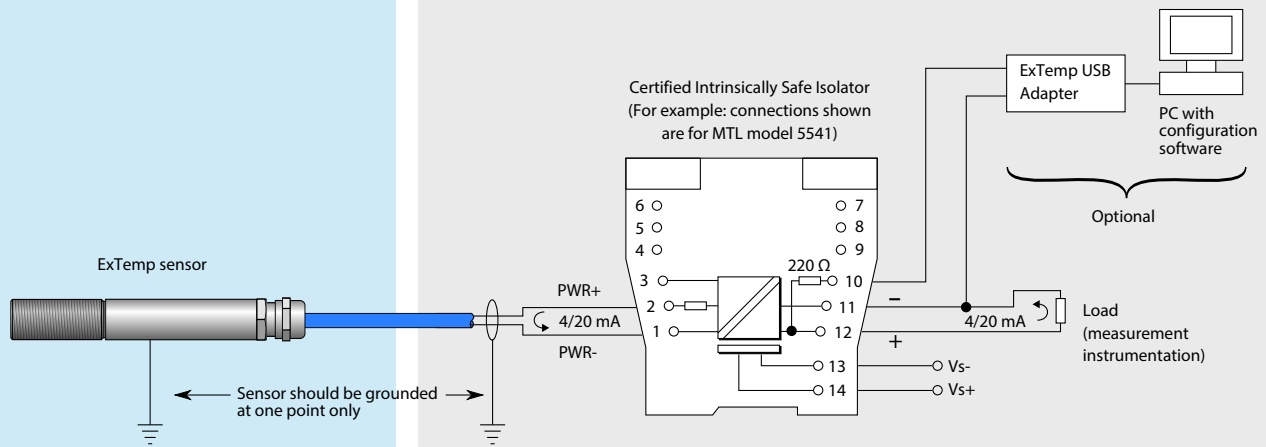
Certified Intrinsically Safe Isolator
(For example: connections shown are for MTL model 5541)

ExTemp USB Adapter

PC with configuration software

Optional

ExTemp sensor

6
5
4
3
2
1

7
8
9
220 Ω
10
11
12
13
14

PWR+
4/20 mA
PWR-

–
+
4/20 mA
Load
(measurement instrumentation)

Vs-
Vs+

Sensor should be grounded at one point only